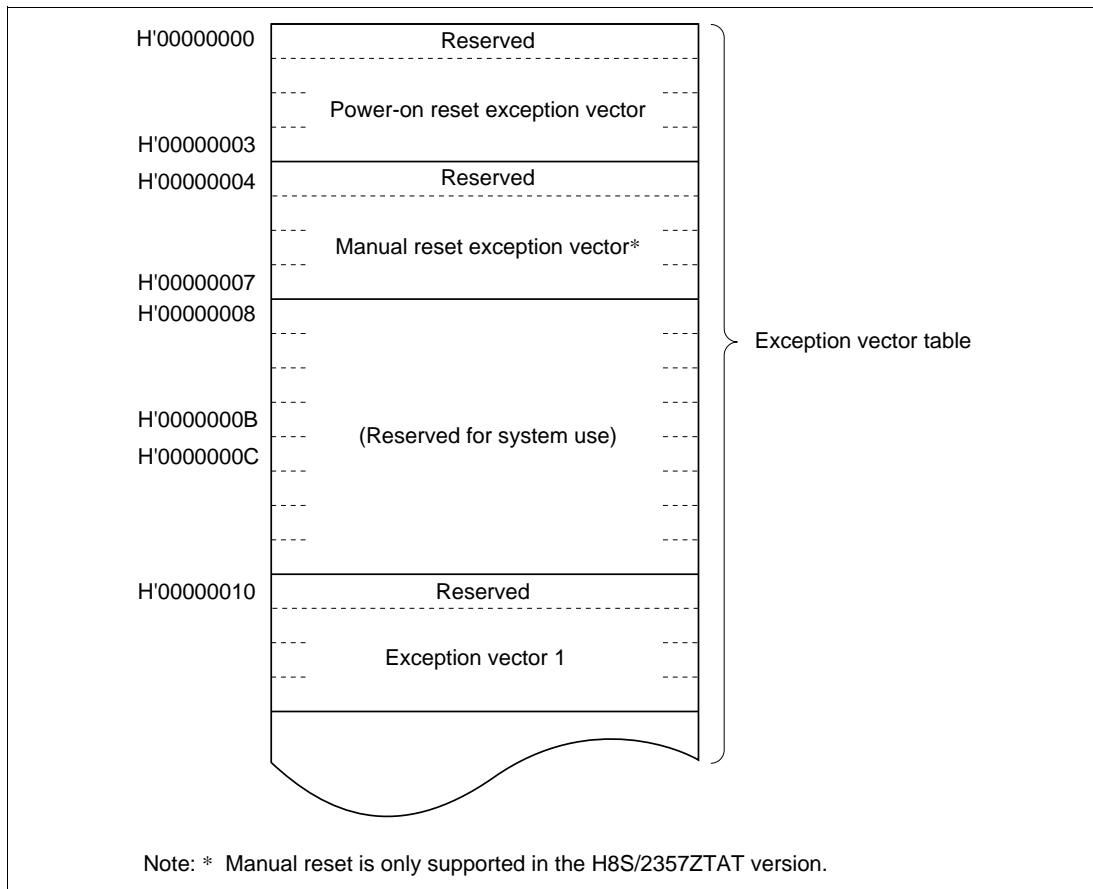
H'00000000
Reserved
Power-on reset exception vector
H'00000003
H'00000004
Reserved
Manual reset exception vector*
H'00000007
H'00000008
H'0000000B
(Reserved for system use)
H'0000000C
H'00000010
Reserved
Exception vector 1

Exception vector table

Note: * Manual reset is only supported in the H8S/2357ZTAT version.